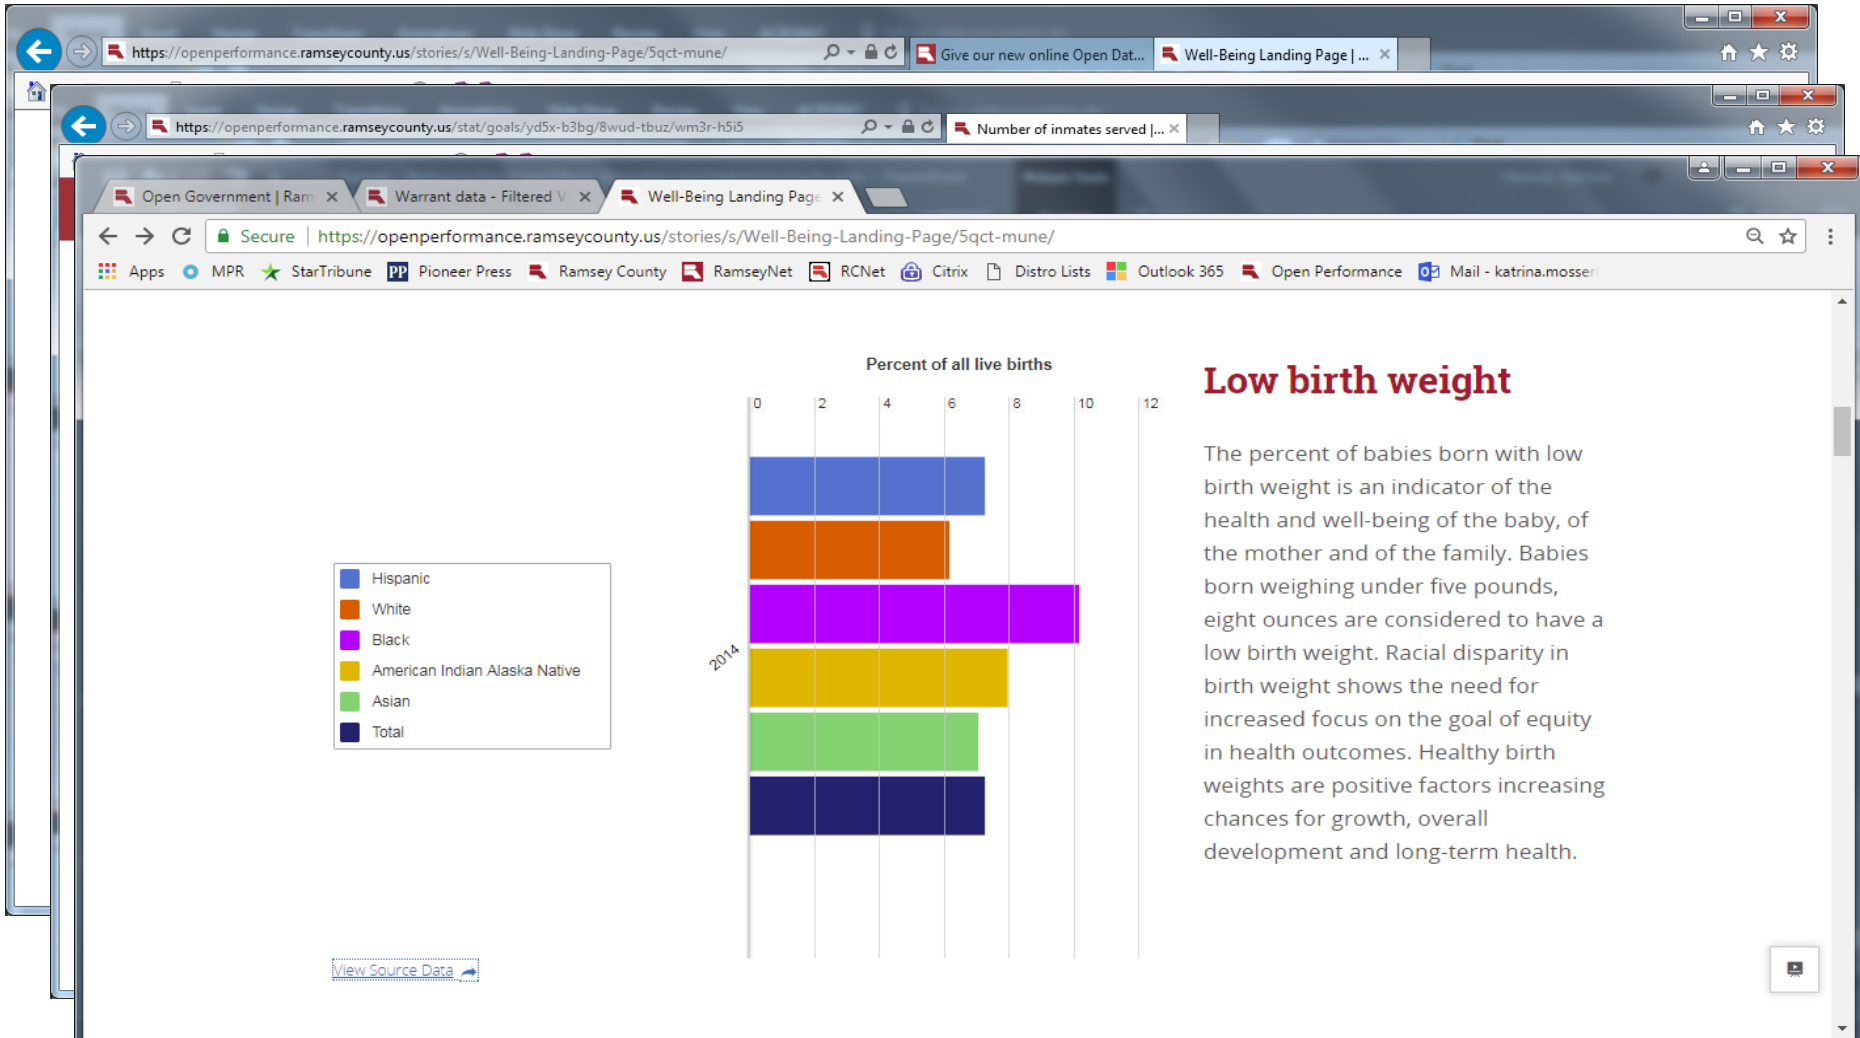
https://openperformance.ramseycounty.us/stories/s/Well-Being-Landing-Page/5qct-mune/
Give our new online Open Dat...
Well-Being Landing Page | ...

https://openperformance.ramseycounty.us/stat/goals/yd5x-b3bg/8wud-tbuz/wm3r-h5i5
Number of inmates served |...

Open Government | Ram
Warrant data - Filtered V
Well-Being Landing Page

Secure https://openperformance.ramseycounty.us/stories/s/Well-Being-Landing-Page/5qct-mune/

Apps MPR StarTribune Pioneer Press Ramsey County RamseyNet RCNet Citrix Distro Lists Outlook 365 Open Performance Mail - katrina.mosser

Percent of all live births

0 2 4 6 8 10 12

2014

Hispanic
White
Black
American Indian Alaska Native
Asian
Total

View Source Data

Low birth weight

The percent of babies born with low birth weight is an indicator of the health and well-being of the baby, of the mother and of the family. Babies born weighing under five pounds, eight ounces are considered to have a low birth weight. Racial disparity in birth weight shows the need for increased focus on the goal of equity in health outcomes. Healthy birth weights are positive factors increasing chances for growth, overall development and long-term health.